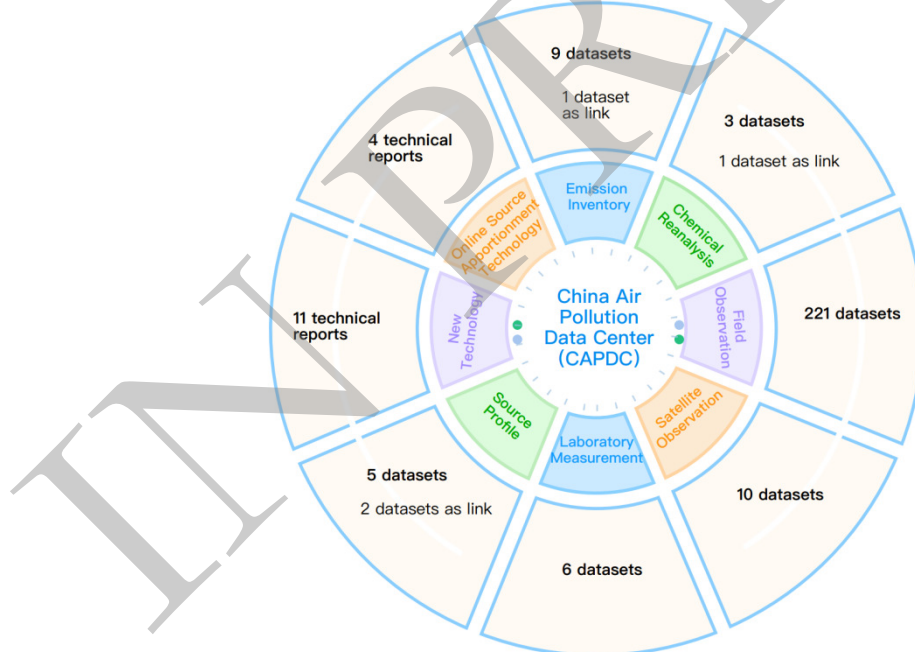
IN PRESS

9 datasets

1 dataset as link

3 datasets

1 dataset as link

4 technical reports

Emission Inventory

Online Source Apportionment Technology

Chemical Reanalysis

11 technical reports

China Air Pollution Data Center (CAPDC)

New Technology

Field Observation

221 datasets

Source Profile

Laboratory Measurement

Satellite Observation

5 datasets

2 datasets as link

10 datasets

6 datasets